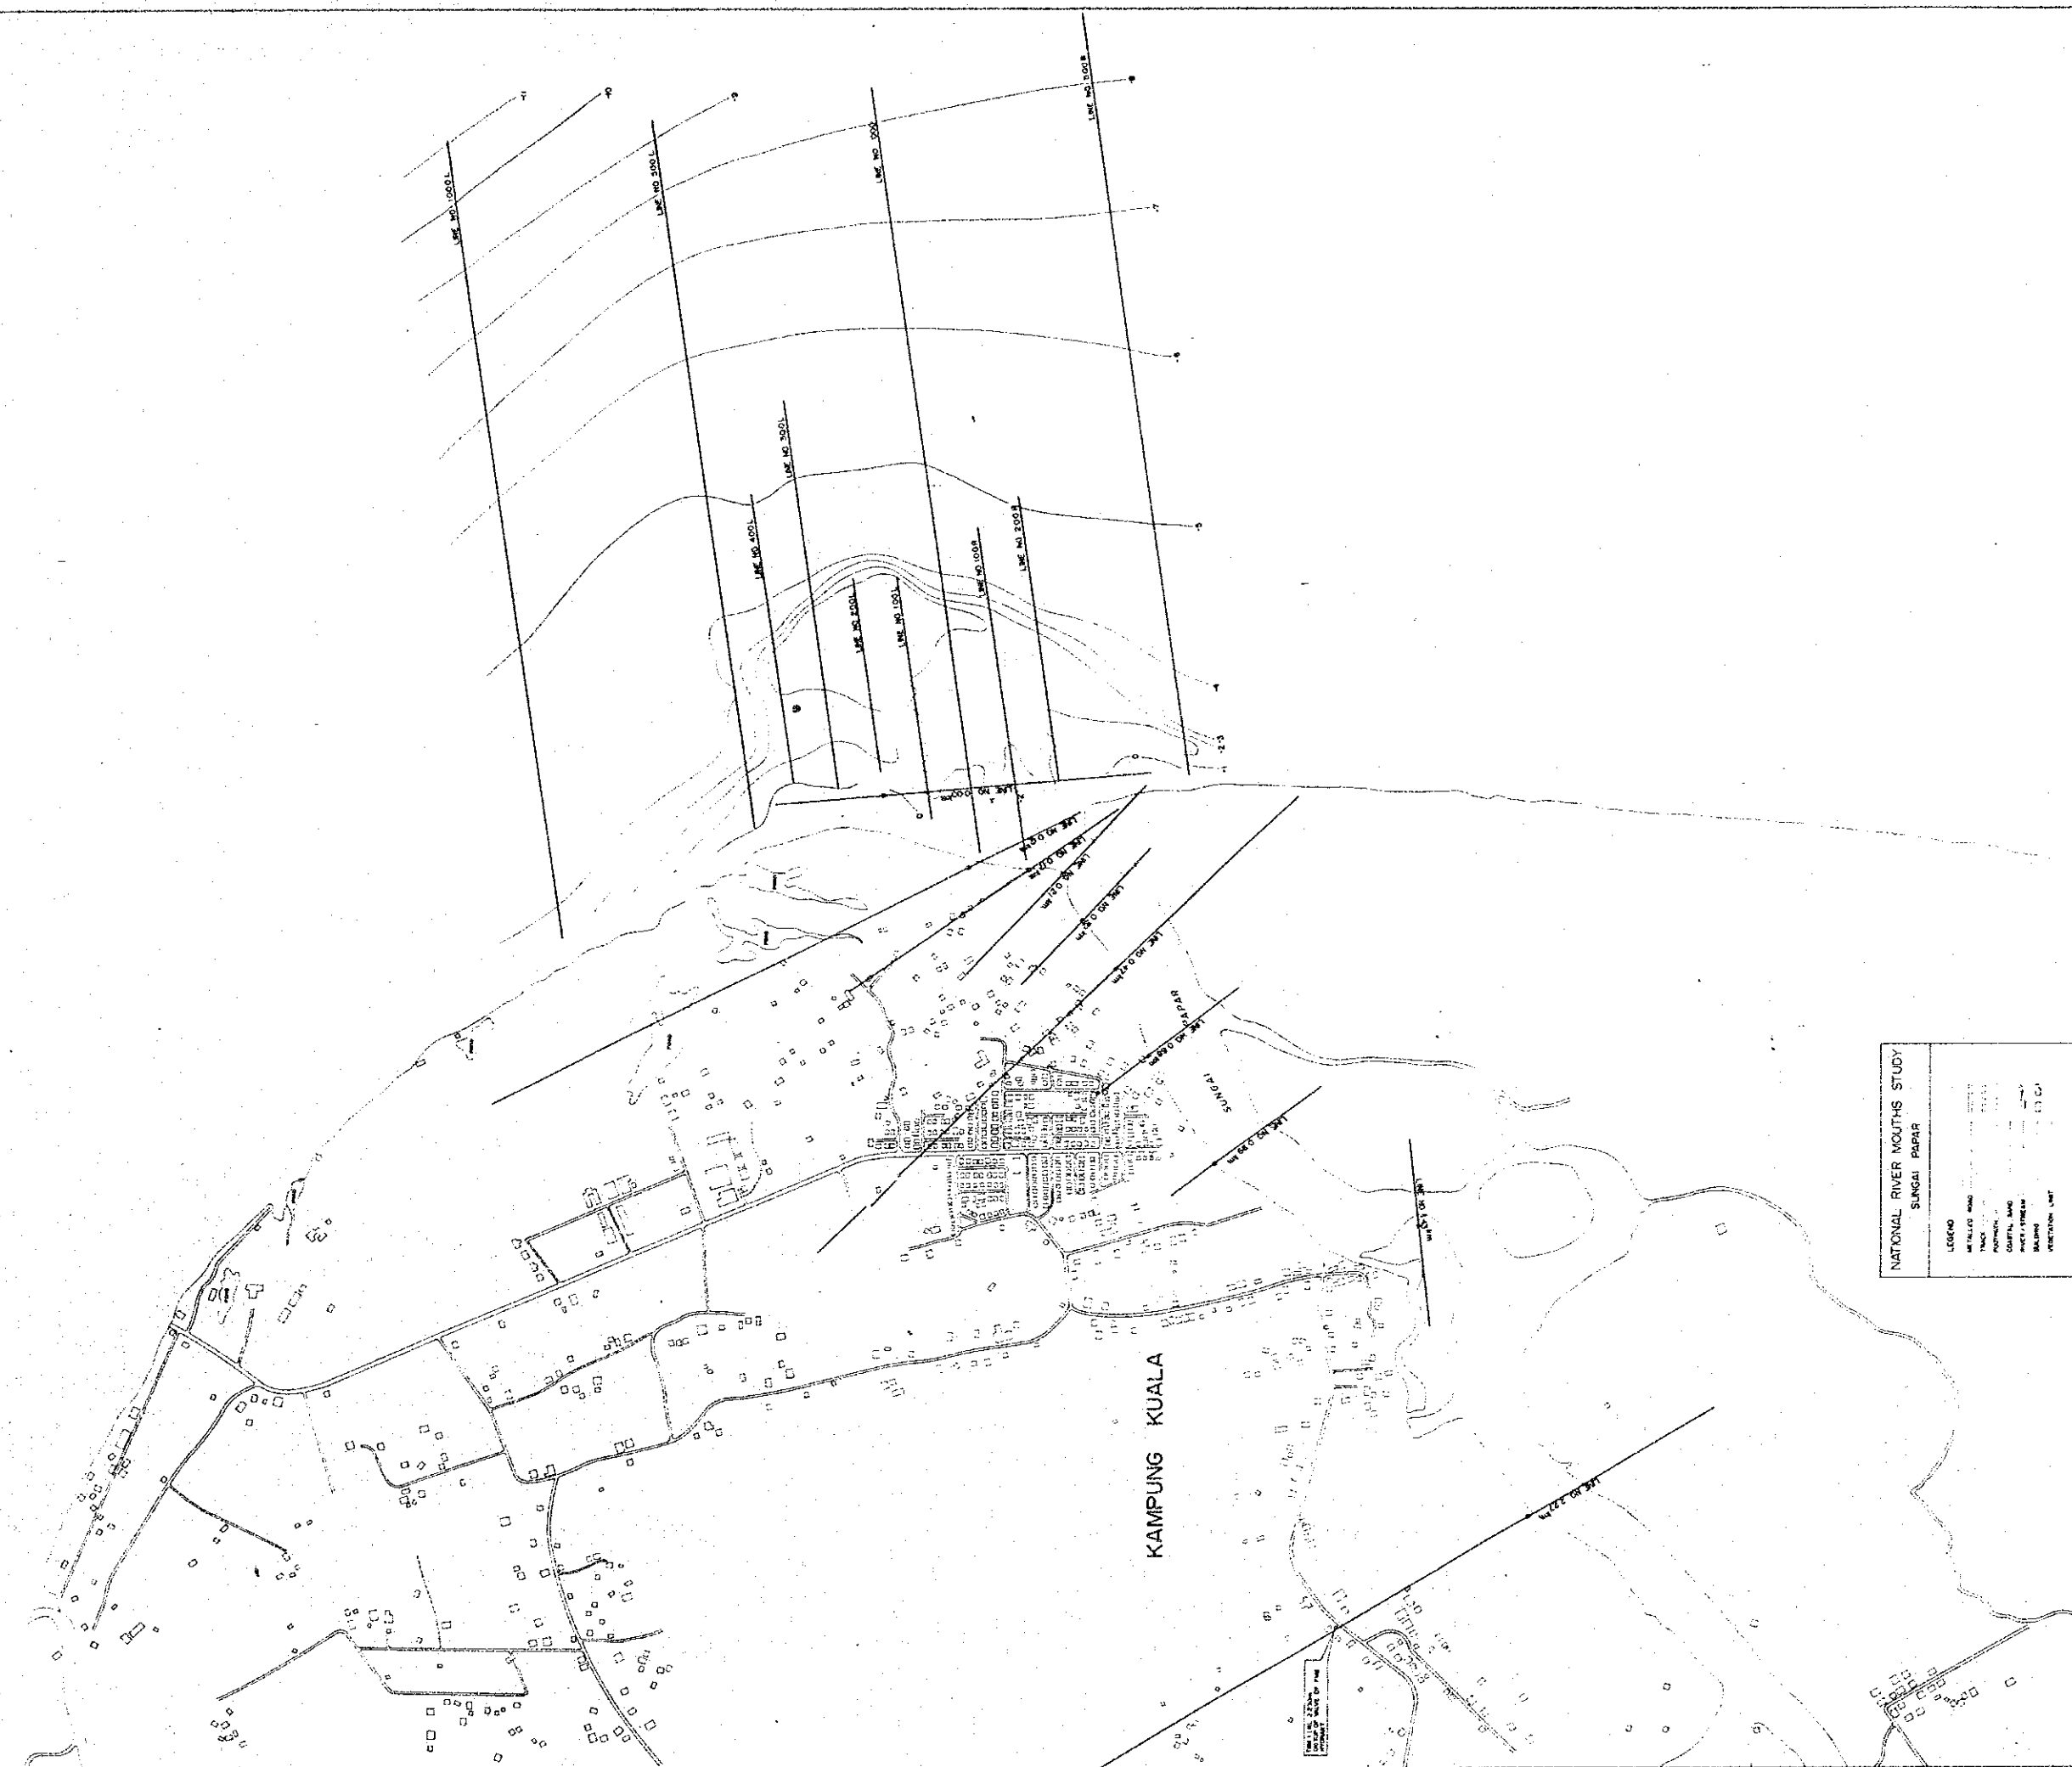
-11
-10
-9
-8
-7
-6
-5
-4
-3
-2
-1
0
LINE NO 1000L
LINE NO 500L
LINE NO 500
LINE NO 500R
LINE NO 300L
LINE NO 400L
LINE NO 200R
LINE NO 100R
LINE NO 200L
LINE NO 100L
LINE NO 0.00m
LINE NO 0.50m
LINE NO 1.0m
LINE NO 1.50m
LINE NO 2.0m
LINE NO 4.0m
LINE NO 6.0m
LINE NO 8.5m
LINE NO 22m
SUNGAI PAPAR
KAMPUNG KUALA
NATIONAL RIVER MOUTHS STUDY
SUNGAI PAPAR
LEGEND
METALLED ROAD
TRACK
FOOTPATH
COASTAL SAND
RIVER / STREAM
BUILDING
VEGETATION LIMIT
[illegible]